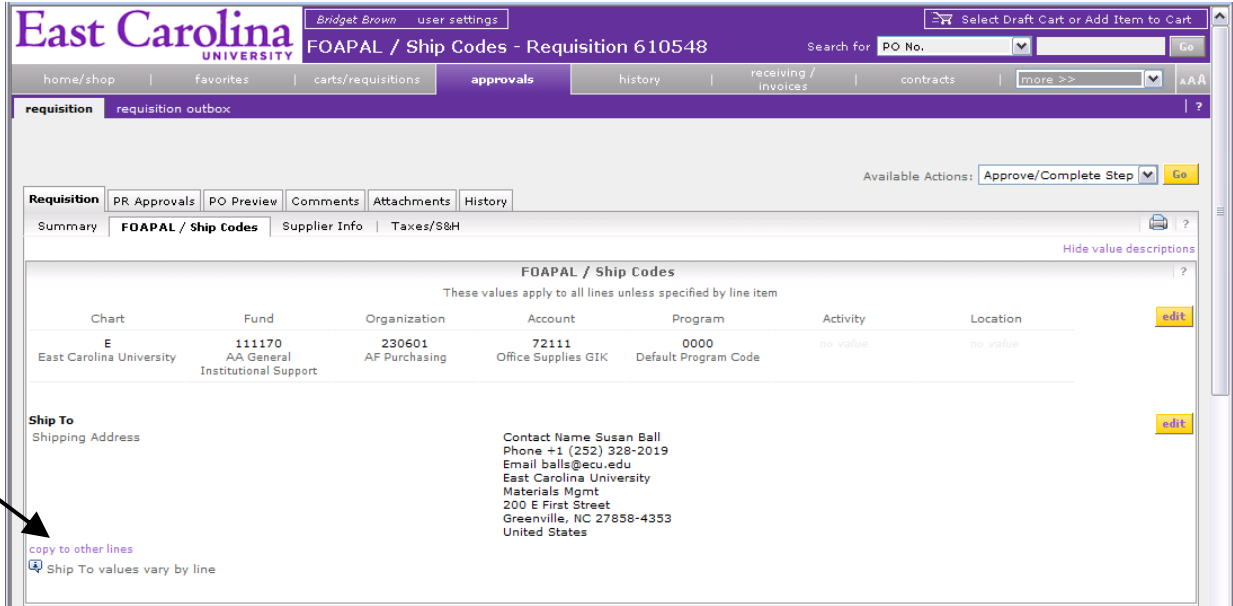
East Carolina UNIVERSITY

Bridget Brown | user settings

FOAPAL / Ship Codes - Requisition 610548

Select Draft Cart or Add Item to Cart

Search for PO No. Go

home/shop | favorites | carts/requisitions | approvals | history | receiving / invoices | contracts | more >> AAA

requisition | requisition outbox | ?

Available Actions: Approve/Complete Step Go

Requisition | PR Approvals | PO Preview | Comments | Attachments | History

Summary | FOAPAL / Ship Codes | Supplier Info | Taxes/S&H

Hide value descriptions

FOAPAL / Ship Codes

These values apply to all lines unless specified by line item

| Chart | Fund | Organization | Account | Program | Activity | Location |
|---|---|---|---|---|---|---|
| E East Carolina University | 111170 AA General Institutional Support | 230601 AF Purchasing | 72111 Office Supplies GIK | 0000 Default Program Code | no value | no value |

edit

Ship To
Shipping Address

Contact Name Susan Ball
Phone +1 (252) 328-2019
Email balls@ecu.edu
East Carolina University
Materials Mgmt
200 E First Street
Greenville, NC 27858-4353
United States

edit

copy to other lines

Ship To values vary by line